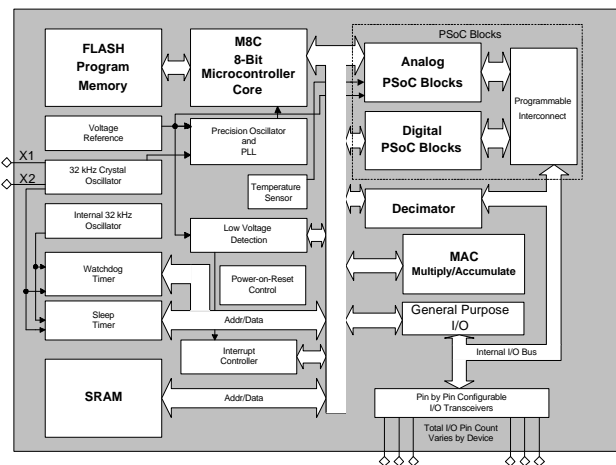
FLASH Program Memory

M8C 8-Bit Microcontroller Core

PSoC Blocks

Analog PSoC Blocks

Programmable Interconnect

Digital PSoC Blocks

Voltage Reference

Precision Oscillator and PLL

X1

X2

32 kHz Crystal Oscillator

Temperature Sensor

Decimator

Internal 32 kHz Oscillator

Low Voltage Detection

Watchdog Timer

Power-on-Reset Control

MAC Multiply/Accumulate

Sleep Timer

Addr/Data

General Purpose I/O

Interrupt Controller

Internal I/O Bus

SRAM

Addr/Data

Pin by Pin Configurable I/O Transceivers

Total I/O Pin Count Varies by Device